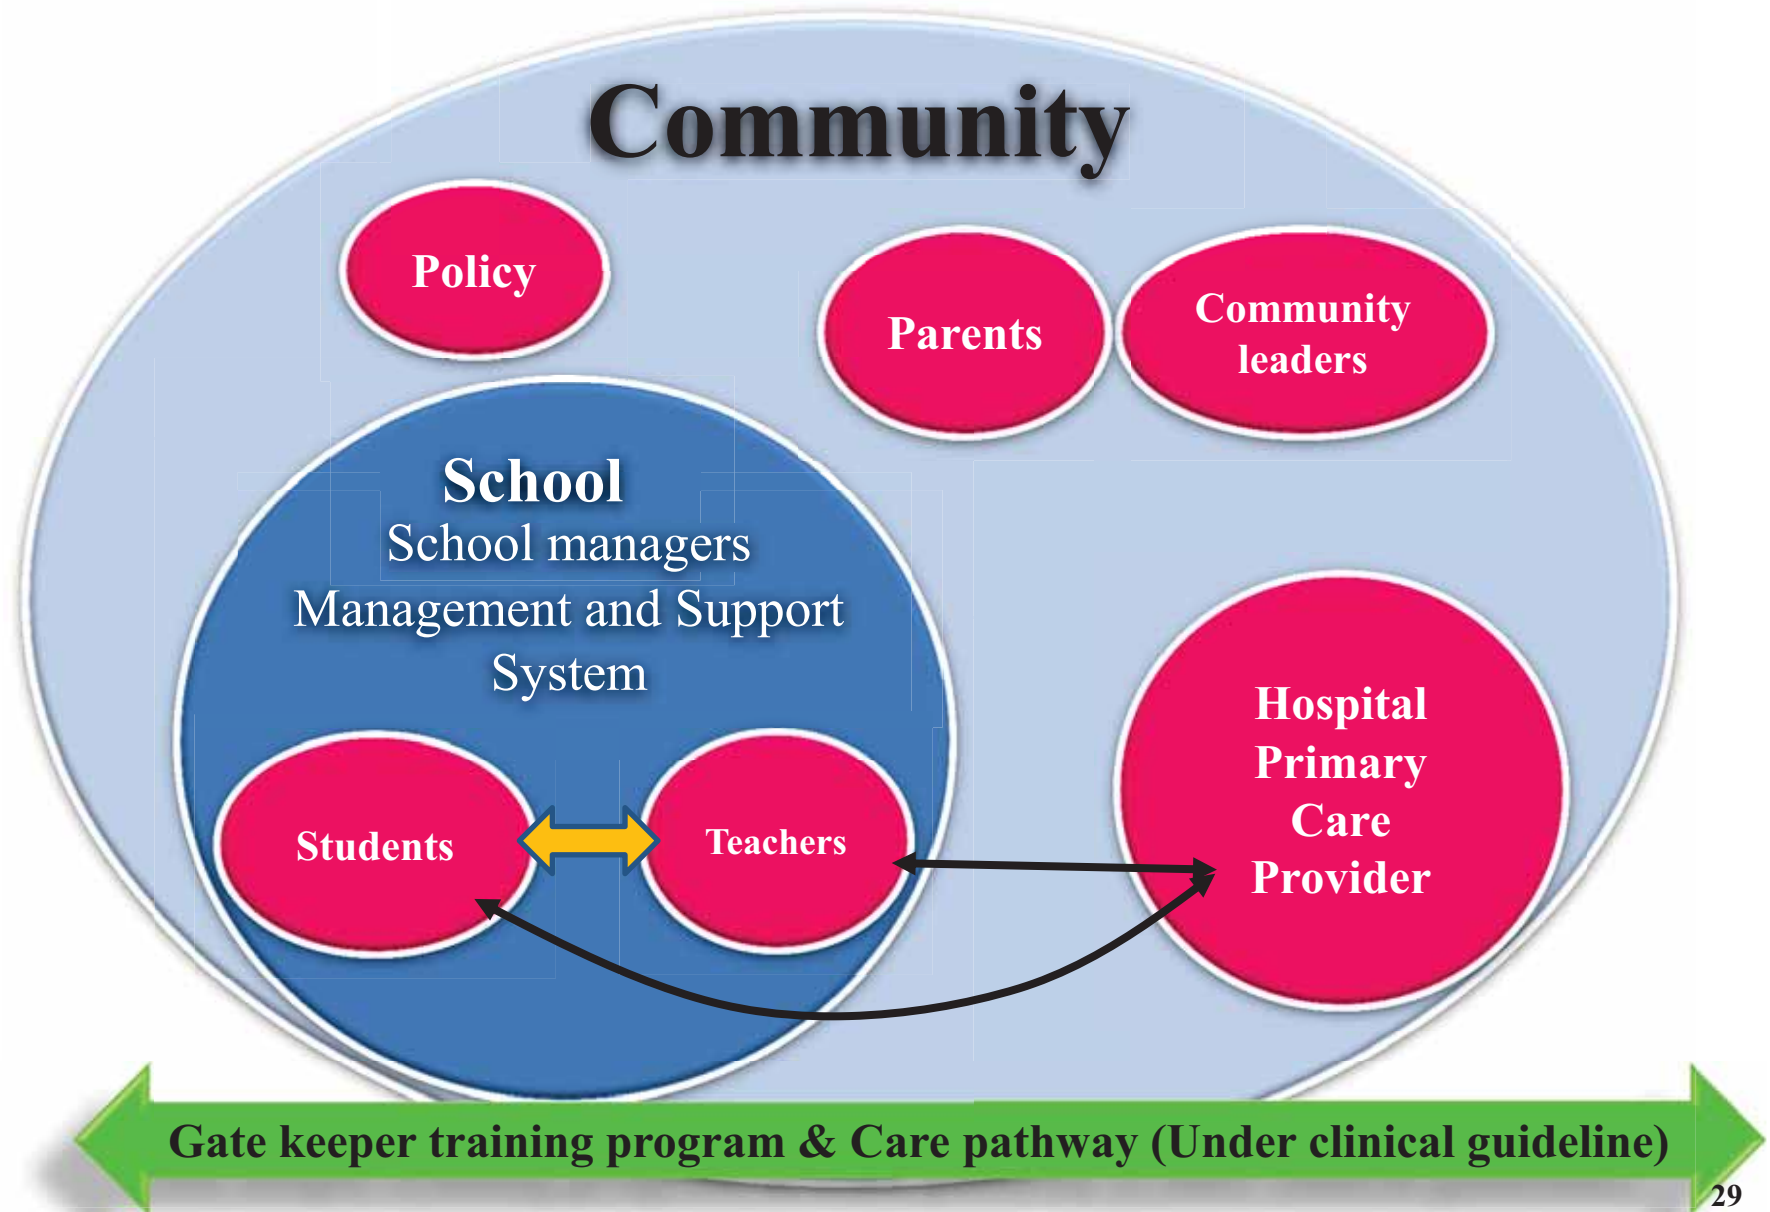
Community

Policy

Parents

Community leaders

School
School managers
Management and Support System

Students

Teachers

Hospital
Primary
Care
Provider

Gate keeper training program & Care pathway (Under clinical guideline)

29